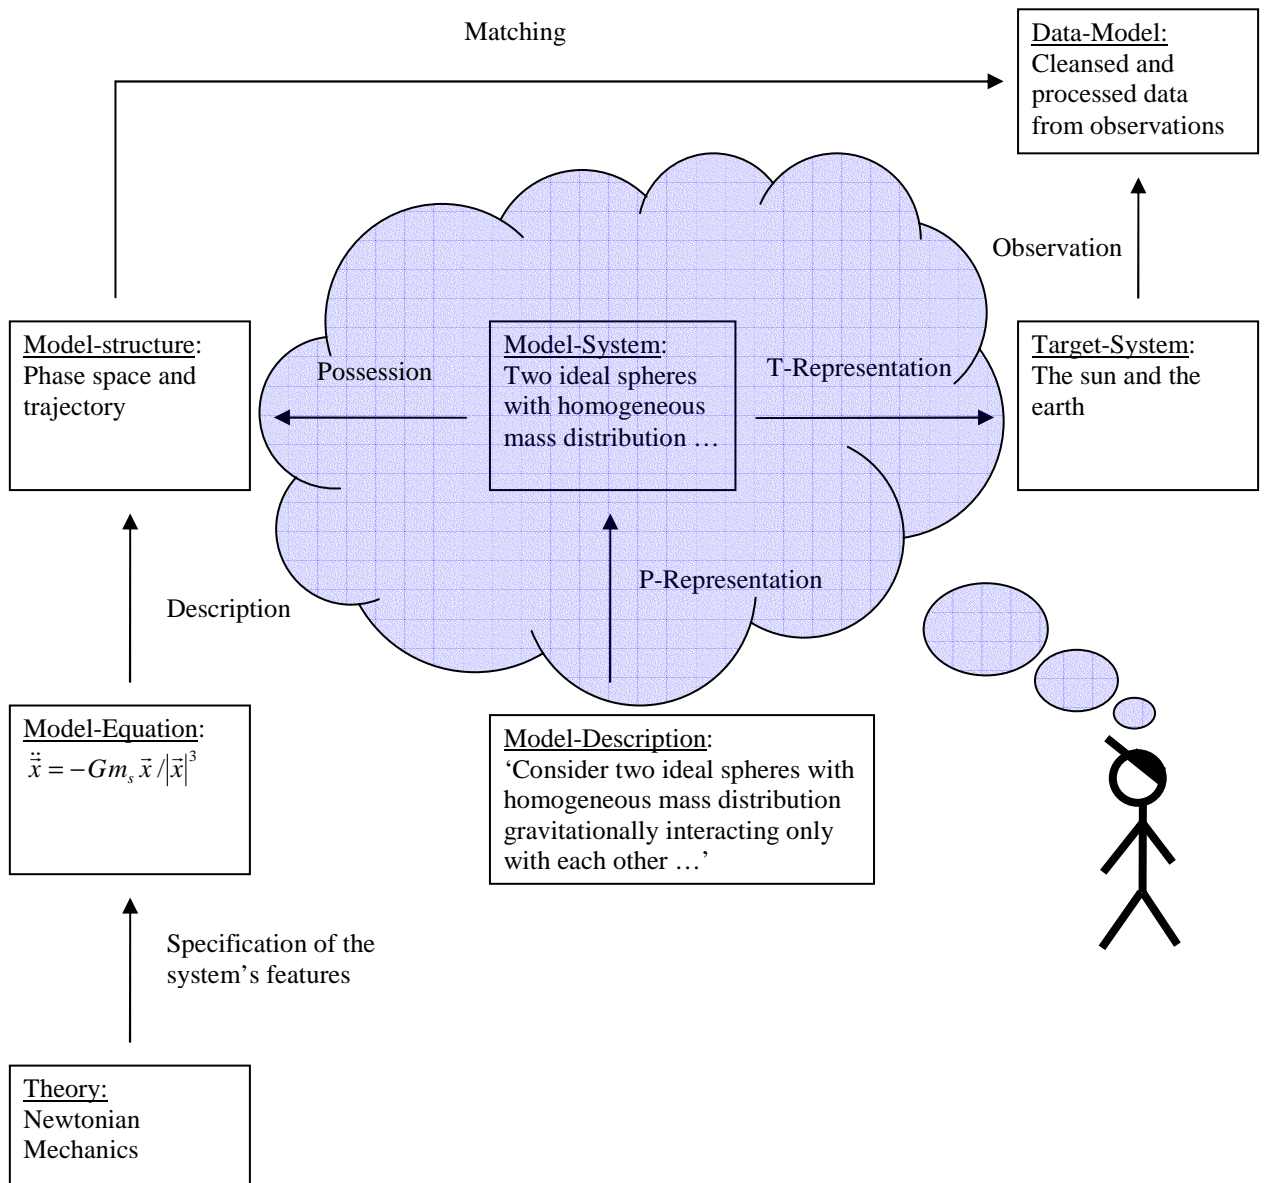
Matching

Data-Model:
Cleansed and processed data from observations

Observation

Model-structure:
Phase space and trajectory

Possession

Model-System:
Two ideal spheres with homogeneous mass distribution …

T-Representation

Target-System:
The sun and the earth

Description

P-Representation

Model-Equation:
$\ddot{\vec{x}} = -Gm_s \vec{x} / |\vec{x}|^3$

Model-Description:
'Consider two ideal spheres with homogeneous mass distribution gravitationally interacting only with each other …'

Specification of the system's features

Theory:
Newtonian Mechanics